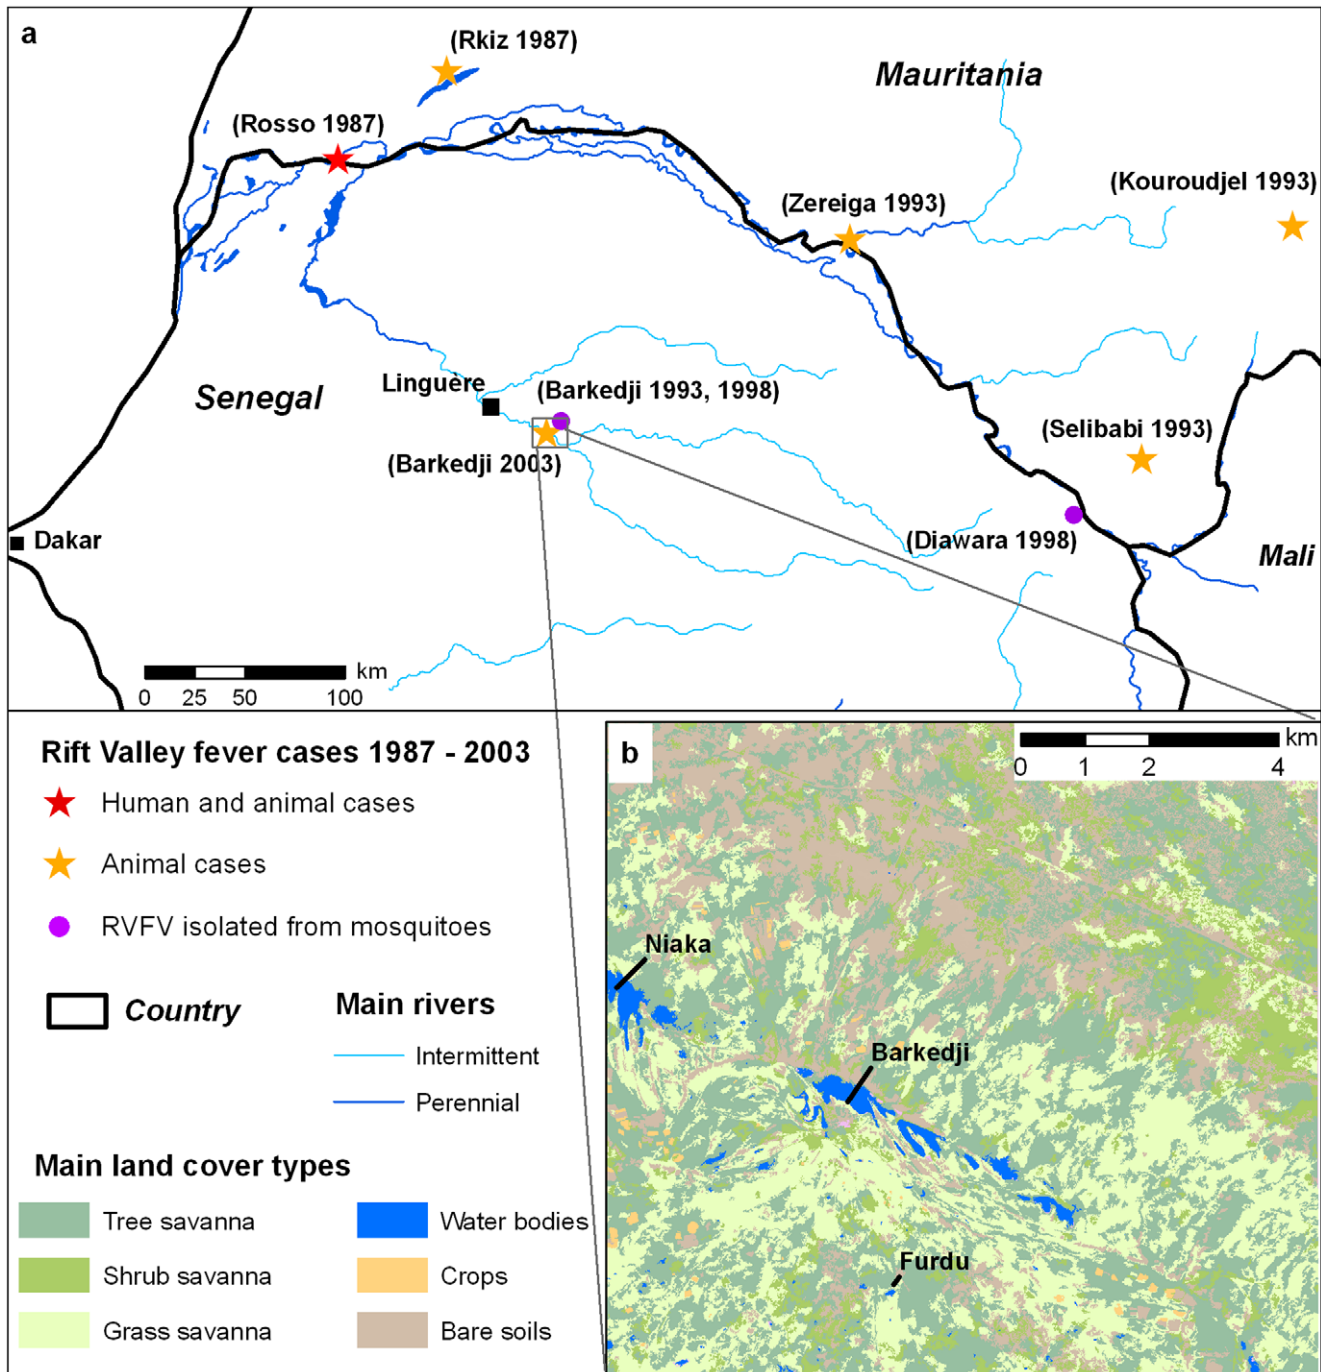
a

(Rkiz 1987)

Mauritania

(Rosso 1987)

(Zereiga 1993)

(Kouroudjel 1993)

Senegal

Linguère

(Barkedji 1993, 1998)

(Barkedji 2003)

(Selibabi 1993)

Dakar

(Diawara 1998)

Mali

0 25 50 100 km

Rift Valley fever cases 1987 - 2003

Human and animal cases

Animal cases

RVFV isolated from mosquitoes

Country

Main rivers

Intermittent

Perennial

Main land cover types

Tree savanna

Shrub savanna

Grass savanna

Water bodies

Crops

Bare soils

b

0 1 2 4 km

Niaka

Barkedji

Furdu